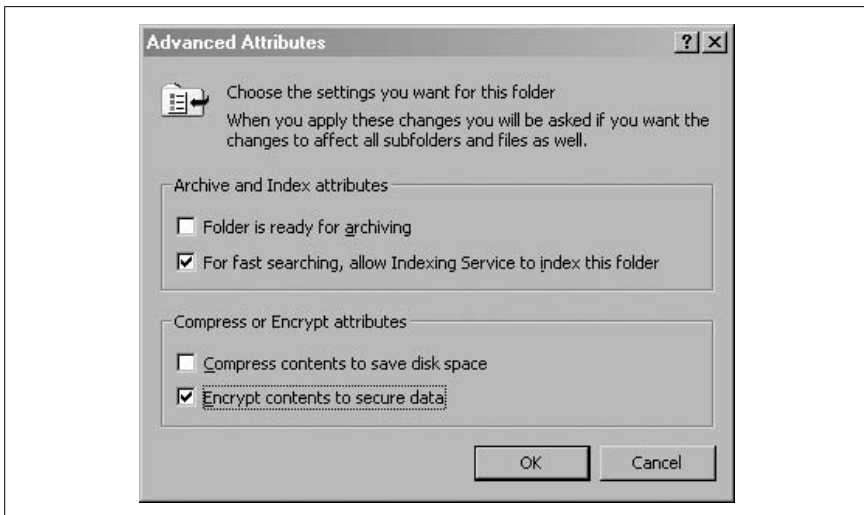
Advanced Attributes

?
X

Choose the settings you want for this folder

When you apply these changes you will be asked if you want the changes to affect all subfolders and files as well.

Archive and Index attributes

Folder is ready for archiving

For fast searching, allow Indexing Service to index this folder

Compress or Encrypt attributes

Compress contents to save disk space

Encrypt contents to secure data

OK

Cancel